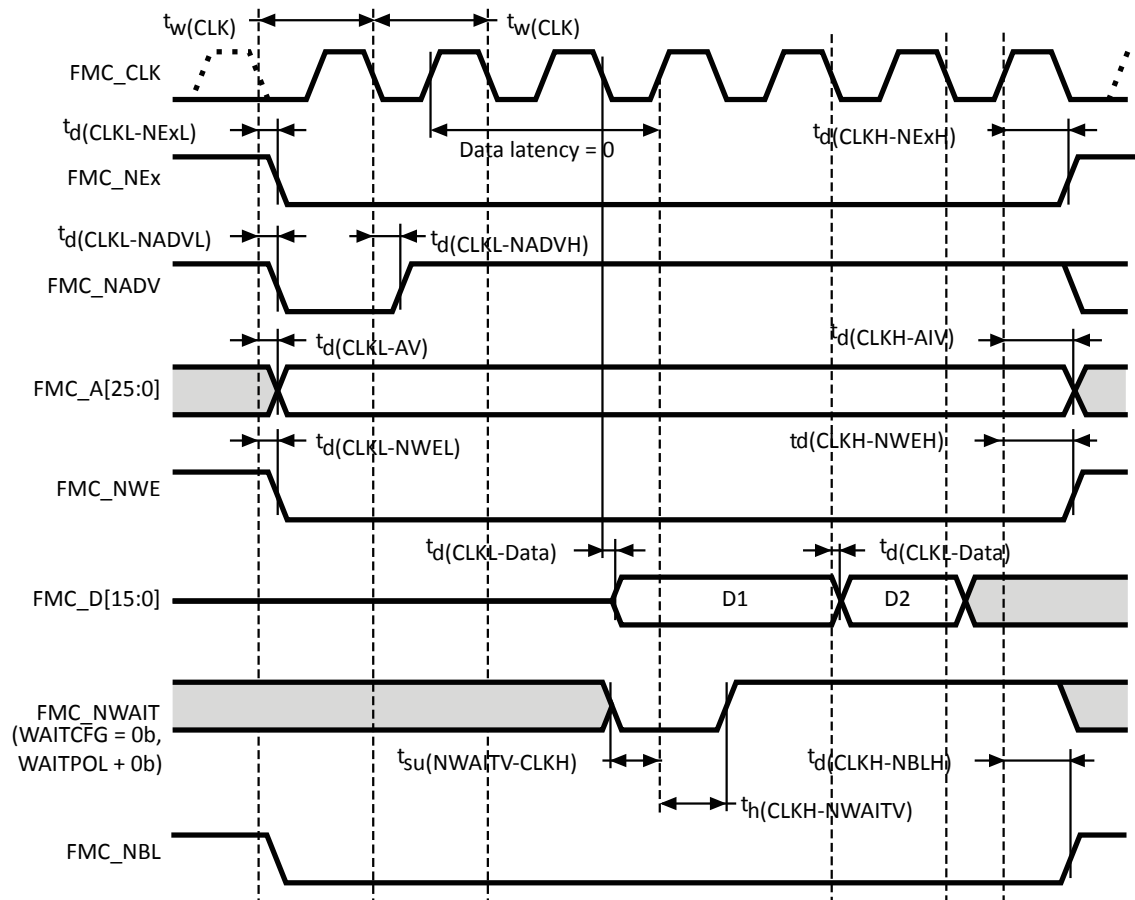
$t_{w(CLK)}$

$t_{w(CLK)}$

FMC_CLK

$t_{d(CLKL-NExL)}$

Data latency = 0

$t_{d(CLKH-NExH)}$

FMC_NEx

$t_{d(CLKL-NADVL)}$

$t_{d(CLKL-NADVH)}$

FMC_NADV

$t_{d(CLKL-AV)}$

$t_{d(CLKH-AIV)}$

FMC_A[25:0]

$t_{d(CLKL-NWEL)}$

td(CLKH-NWEH)

FMC_NWE

$t_{d(CLKL-Data)}$

$t_{d(CLKL-Data)}$

FMC_D[15:0]

D1

D2

FMC_NWAIT (WAITCFG = 0b, WAITPOL + 0b)

$t_{su(NWAITV-CLKH)}$

$t_{d(CLKH-NBLH)}$

$t_{h(CLKH-NWAITV)}$

FMC_NBL